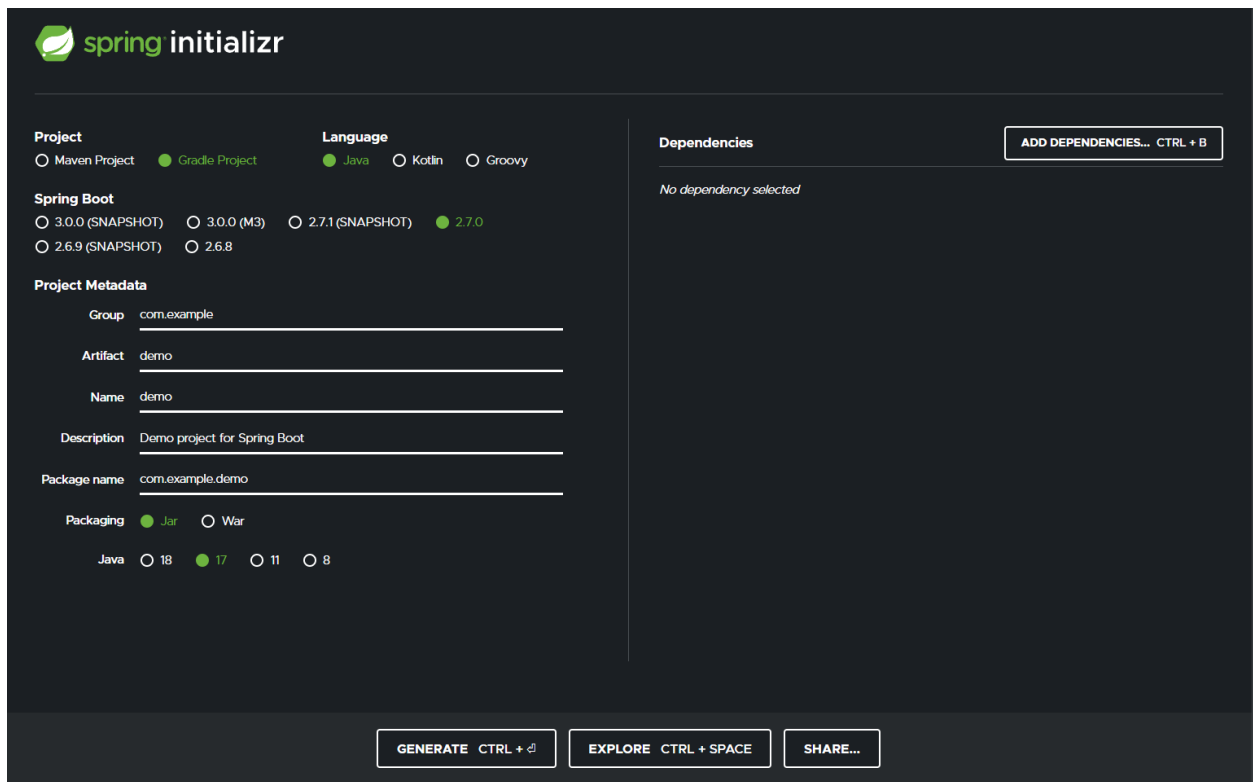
spring initializr

Project
Maven Project
Gradle Project

Language
Java
Kotlin
Groovy

Spring Boot
3.0.0 (SNAPSHOT)
3.0.0 (M3)
2.7.1 (SNAPSHOT)
2.7.0
2.6.9 (SNAPSHOT)
2.6.8

Project Metadata

Group com.example

Artifact demo

Name demo

Description Demo project for Spring Boot

Package name com.example.demo

Packaging Jar War

Java 18 17 11 8

Dependencies

ADD DEPENDENCIES... CTRL + B

No dependency selected

GENERATE CTRL + ⏎

EXPLORE CTRL + SPACE

SHARE...